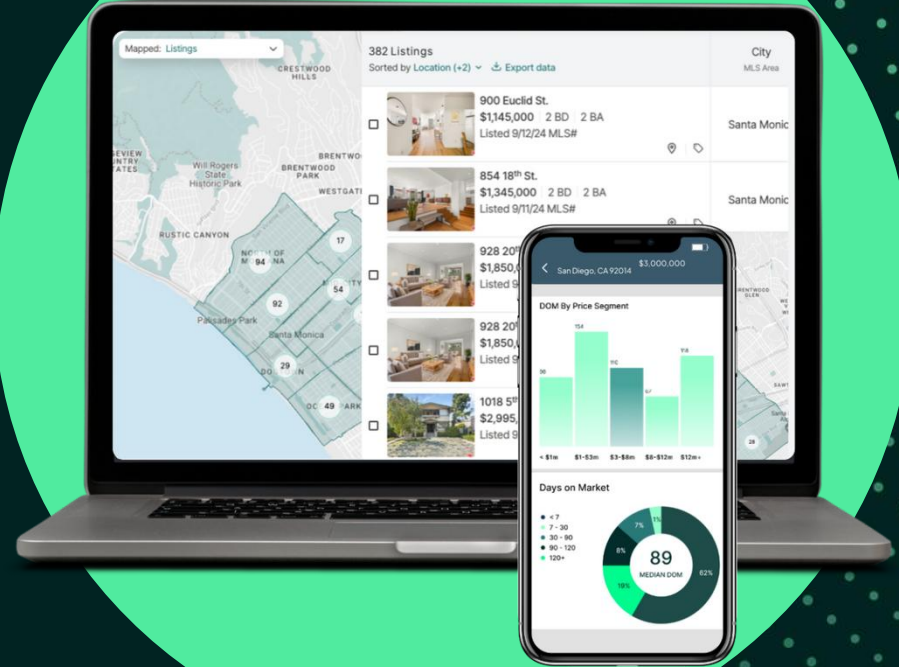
Mapped: Listings

CRESTWOOD HILLS

BRENTWOOD

Will Rogers State Historic Park

BRENTWOOD PARK

WESTGATE

RUSTIC CANYON

NORTH OF MONTANA

94

17

92

54

Palisades Park

Santa Monica

29

49

382 Listings

Sorted by Location (+2)

Export data

City

MLS Area

900 Euclid St.

$1,145,000 | 2 BD | 2 BA

Listed 9/12/24 MLS#

Santa Monic

854 18th St.

$1,345,000 | 2 BD | 2 BA

Listed 9/11/24 MLS#

Santa Monic

928 20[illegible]

$1,850,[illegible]

Listed 9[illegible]

928 20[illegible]

$1,850,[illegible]

Listed 9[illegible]

1018 5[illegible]

$2,995,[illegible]

Listed 9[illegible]

San Diego, CA 92014

$3,000,000

DOM By Price Segment

< $1m

$1-$3m

$3-$8m

$8-$12m

$12m+

Days on Market

< 7

7 - 30

30 - 90

90 - 120

120+

89

MEDIAN DOM

7%

1%

8%

18%

62%